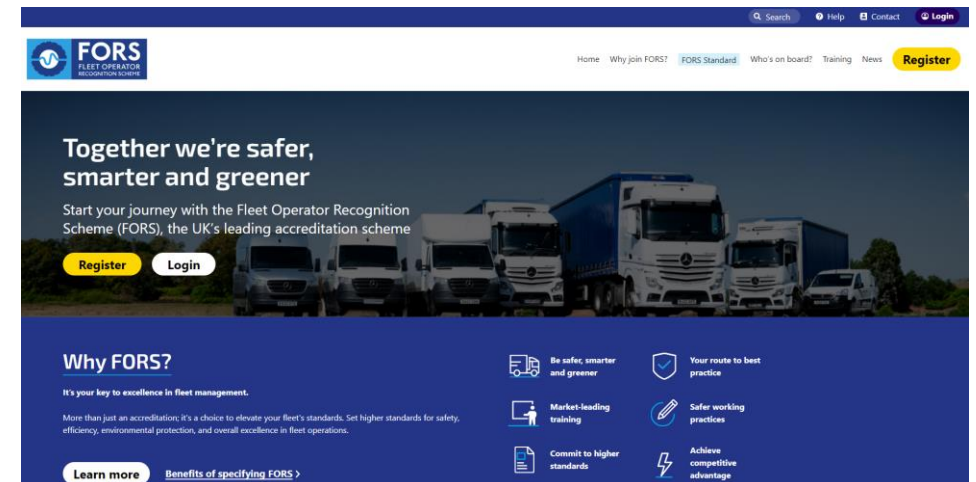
Search Help Contact Login

FORS
FLEET OPERATOR RECOGNITION SCHEME

Home Why join FORS? FORS Standard Who's on board? Training News Register

Together we're safer, smarter and greener

Start your journey with the Fleet Operator Recognition Scheme (FORS), the UK's leading accreditation scheme

Register Login

Why FORS?

It's your key to excellence in fleet management.

More than just an accreditation; it's a choice to elevate your fleet's standards. Set higher standards for safety, efficiency, environmental protection, and overall excellence in fleet operations.

Learn more Benefits of specifying FORS >

Be safer, smarter and greener

Your route to best practice

Market-leading training

Safer working practices

Commit to higher standards

Achieve competitive advantage